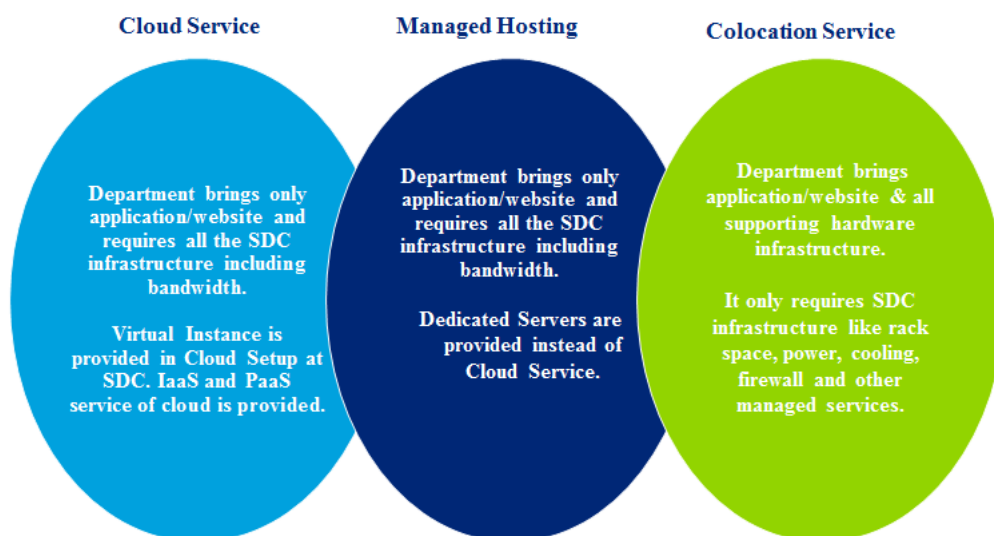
Cloud Service

Department brings only application/website and requires all the SDC infrastructure including bandwidth.

Virtual Instance is provided in Cloud Setup at SDC. IaaS and PaaS service of cloud is provided.

Managed Hosting

Department brings only application/website and requires all the SDC infrastructure including bandwidth.

Dedicated Servers are provided instead of Cloud Service.

Colocation Service

Department brings application/website & all supporting hardware infrastructure.

It only requires SDC infrastructure like rack space, power, cooling, firewall and other managed services.